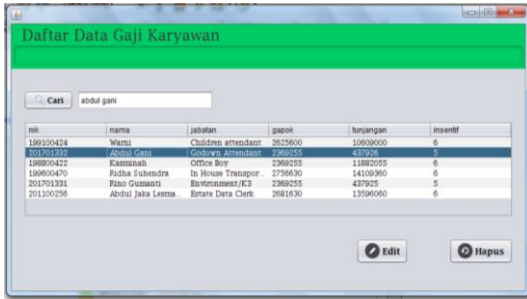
Daftar Data Gaji Karyawan

Cari abdul gani

| nik | nama | jabatan | gapok | tunjangan | insentif |
|---|---|---|---|---|---|
| 199100424 | Warni | Children attendant | 2625600 | 10609000 | 6 |
| 201701332 | Abdul Gani | Godown Attendant | 2369255 | 437926 | 5 |
| 198800422 | Kasminah | Office Boy | 2369255 | 11882055 | 6 |
| 199600470 | Ridha Suhendra | In House Transpor... | 2756630 | 14109360 | 6 |
| 201701331 | Rino Gumanti | Environment/K3 | 2369255 | 437925 | 5 |
| 201100256 | Abdul Jaka Lesma... | Estate Data Clerk | 2681630 | 13596060 | 6 |

Edit

Hapus